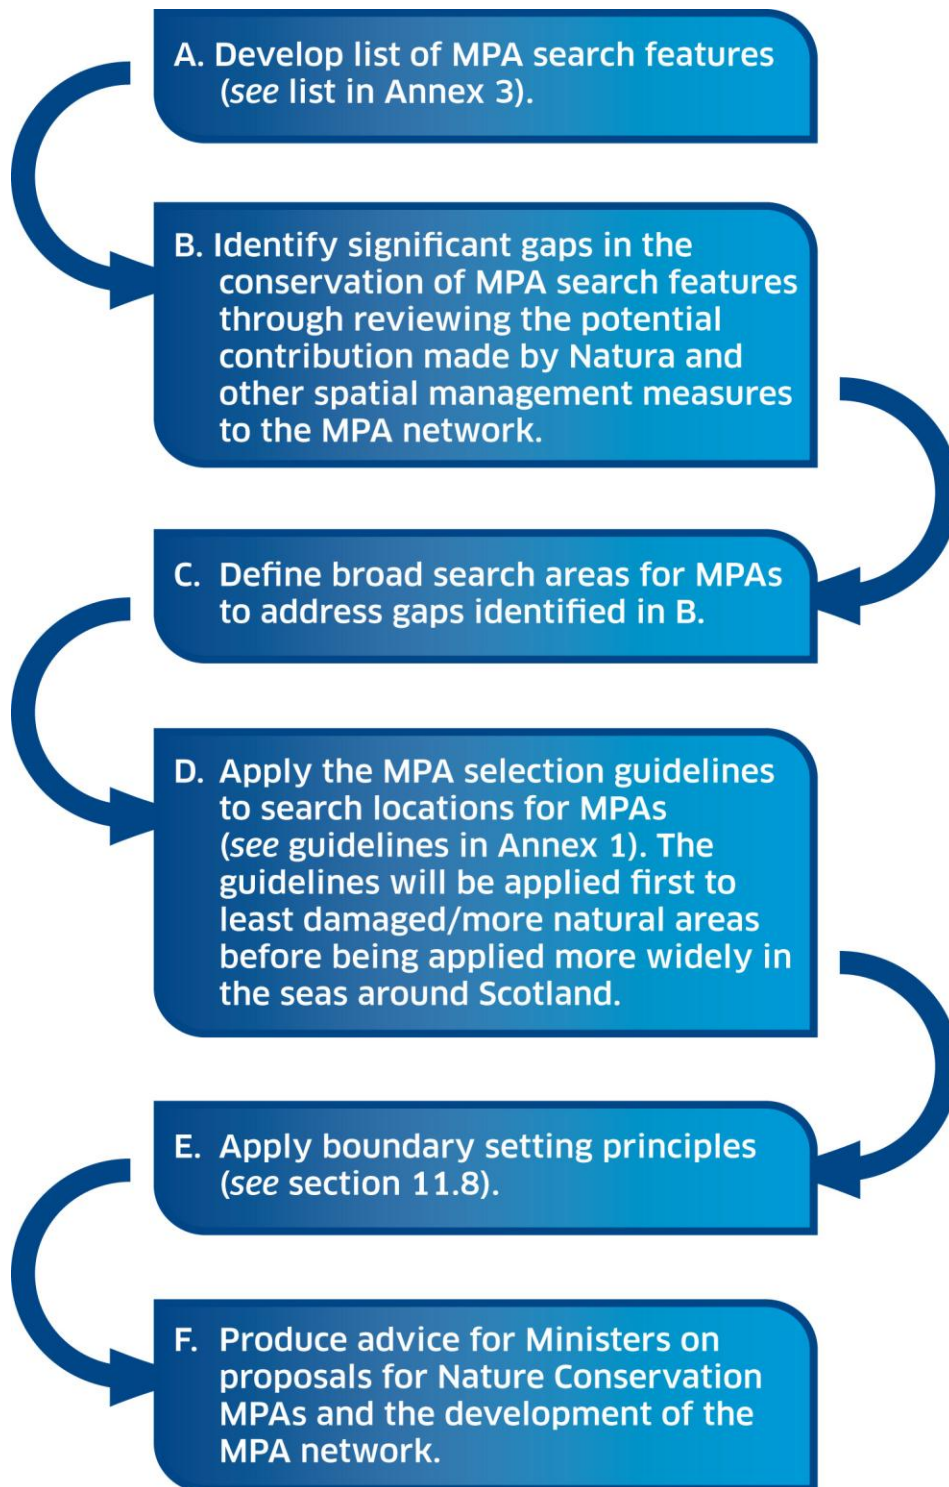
A. Develop list of MPA search features (*see* list in Annex 3).

B. Identify significant gaps in the conservation of MPA search features through reviewing the potential contribution made by Natura and other spatial management measures to the MPA network.

C. Define broad search areas for MPAs to address gaps identified in B.

D. Apply the MPA selection guidelines to search locations for MPAs (*see* guidelines in Annex 1). The guidelines will be applied first to least damaged/more natural areas before being applied more widely in the seas around Scotland.

E. Apply boundary setting principles (*see* section 11.8).

F. Produce advice for Ministers on proposals for Nature Conservation MPAs and the development of the MPA network.